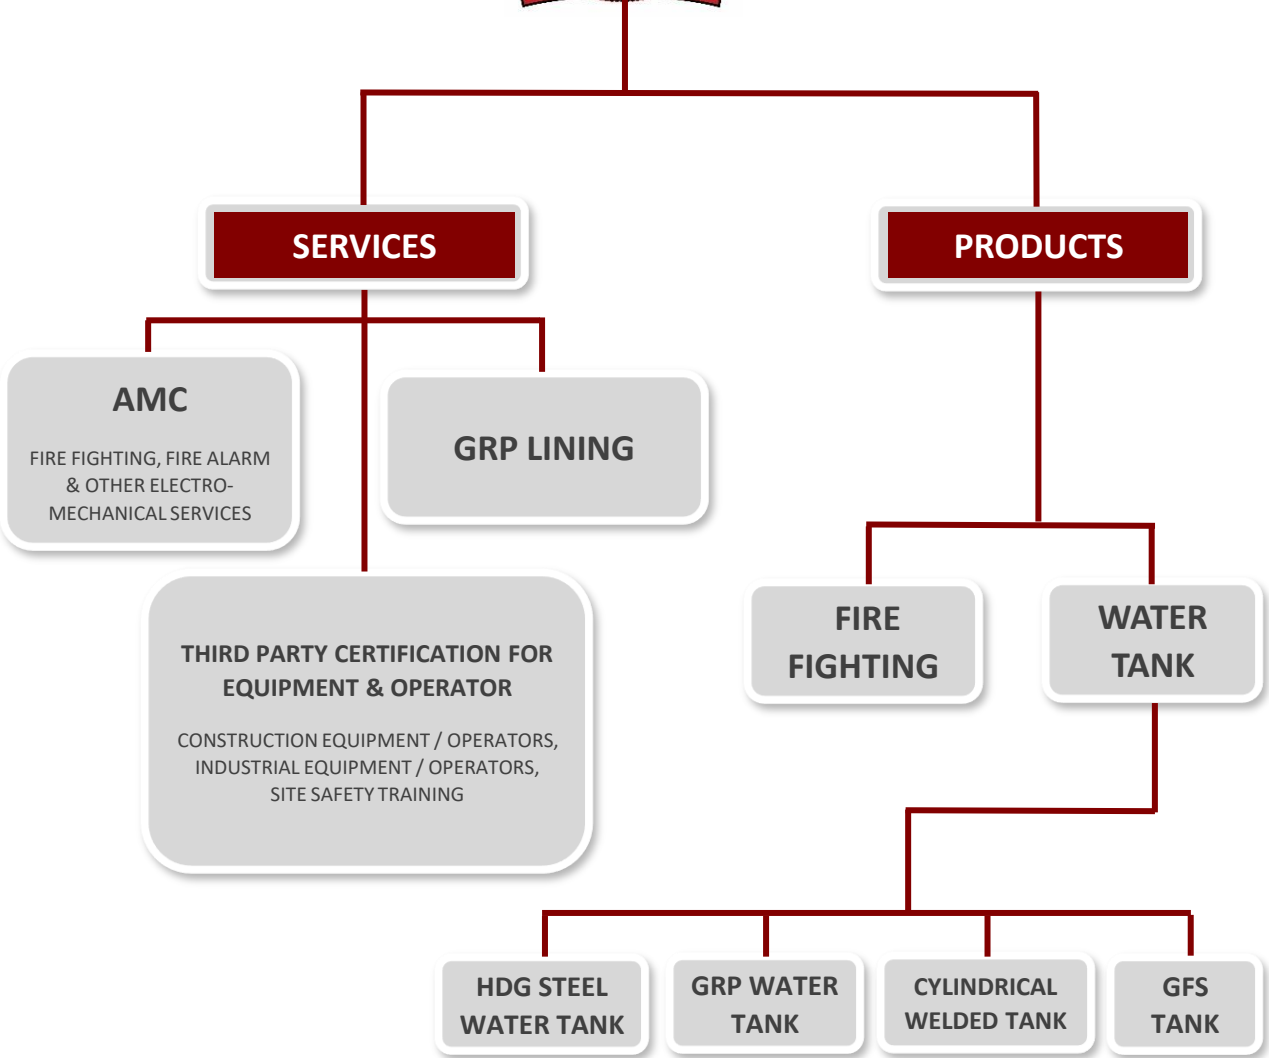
SERVICES

PRODUCTS

AMC

FIRE FIGHTING, FIRE ALARM & OTHER ELECTRO-MECHANICAL SERVICES

GRP LINING

THIRD PARTY CERTIFICATION FOR EQUIPMENT & OPERATOR

CONSTRUCTION EQUIPMENT / OPERATORS, INDUSTRIAL EQUIPMENT / OPERATORS, SITE SAFETY TRAINING

FIRE FIGHTING

WATER TANK

HDG STEEL WATER TANK

GRP WATER TANK

CYLINDRICAL WELDED TANK

GFS TANK